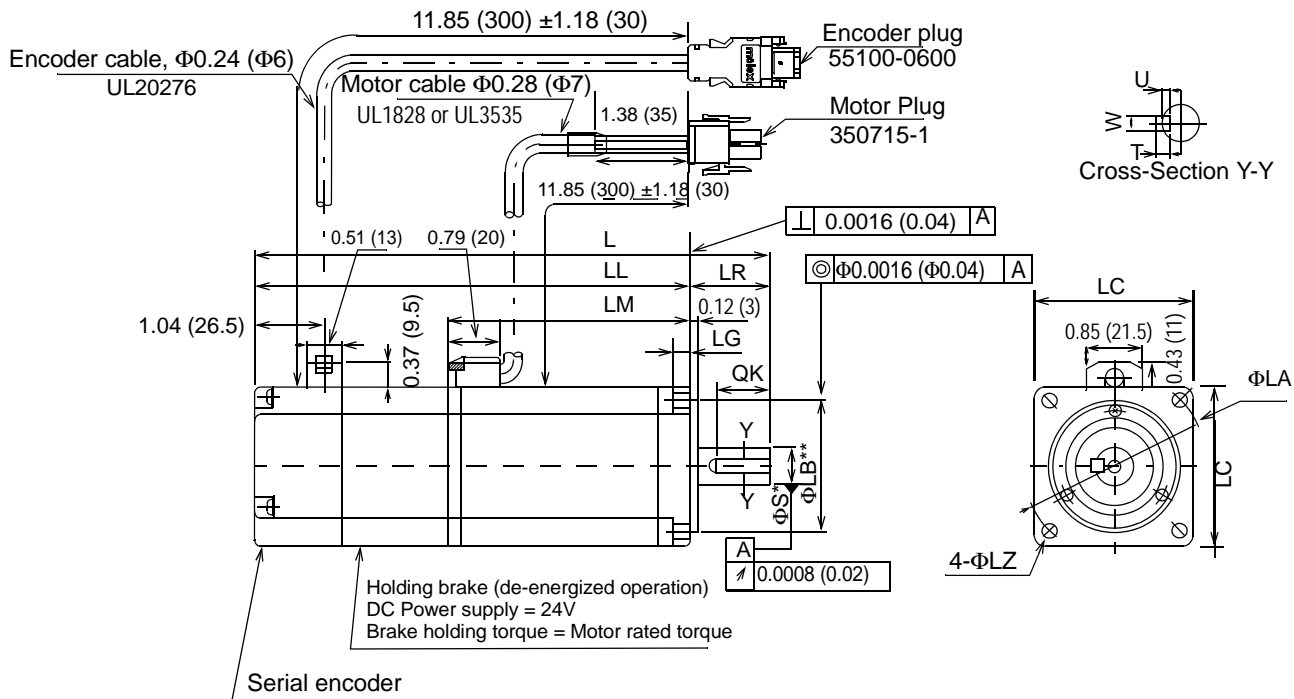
11.85 (300) ±1.18 (30)

Encoder plug
55100-0600

Encoder cable, Φ0.24 (Φ6)
UL20276

Motor cable Φ0.28 (Φ7)
UL1828 or UL3535

1.38 (35)

Motor Plug
350715-1

U
W
T
Cross-Section Y-Y

11.85 (300) ±1.18 (30)

0.0016 (0.04) A

0.51 (13)
0.79 (20)

L
LL
LR

Φ0.0016 (Φ0.04) A

LC

LM
0.12 (3)

1.04 (26.5)

0.37 (9.5)

LG

0.85 (21.5)
0.43 (11)

ΦLA

QK

Y
Y

ΦLB**
ΦS*

LC

A
0.0008 (0.02)

4-ΦLZ

Holding brake (de-energized operation)
DC Power supply = 24V
Brake holding torque = Motor rated torque

Serial encoder